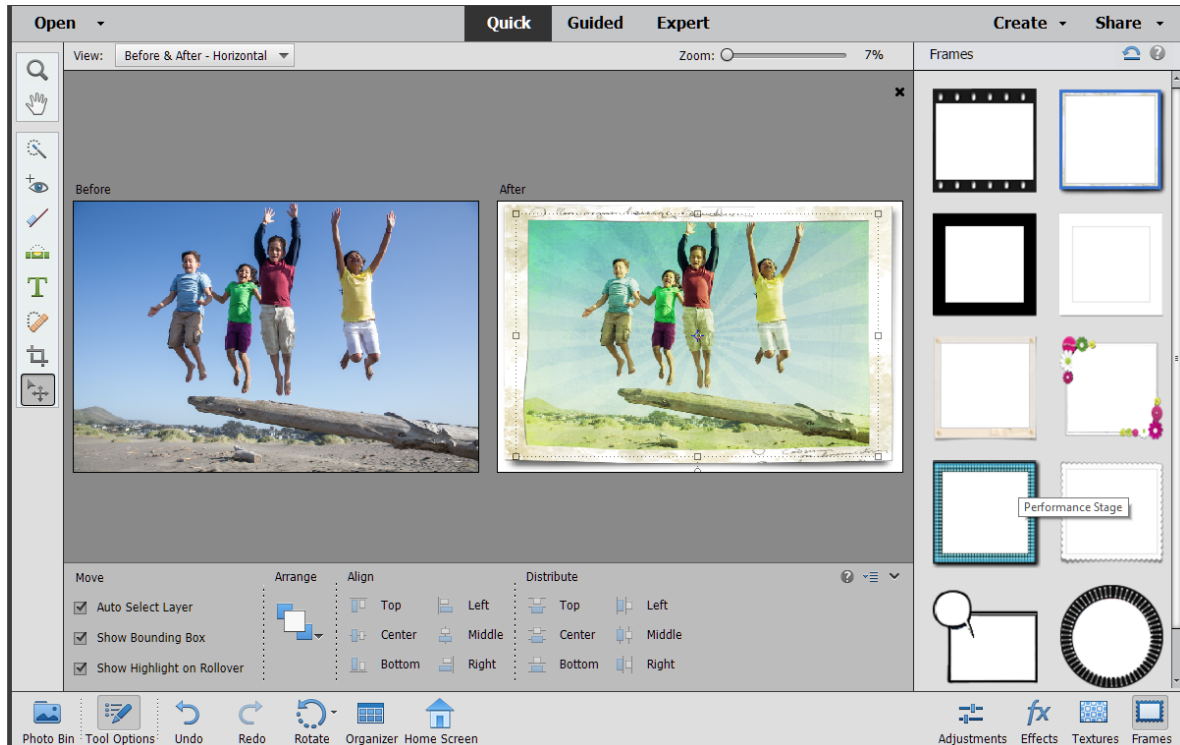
Open
Quick
Guided
Expert
Create
Share

View: Before & After - Horizontal
Zoom: 7%

Frames

Before
After

Performance Stage

Move
Auto Select Layer
Show Bounding Box
Show Highlight on Rollover

Arrange

Align
Top
Center
Bottom
Left
Middle
Right

Distribute
Top
Center
Bottom
Left
Middle
Right

Photo Bin
Tool Options
Undo
Redo
Rotate
Organizer
Home Screen

Adjustments
Effects
Textures
Frames